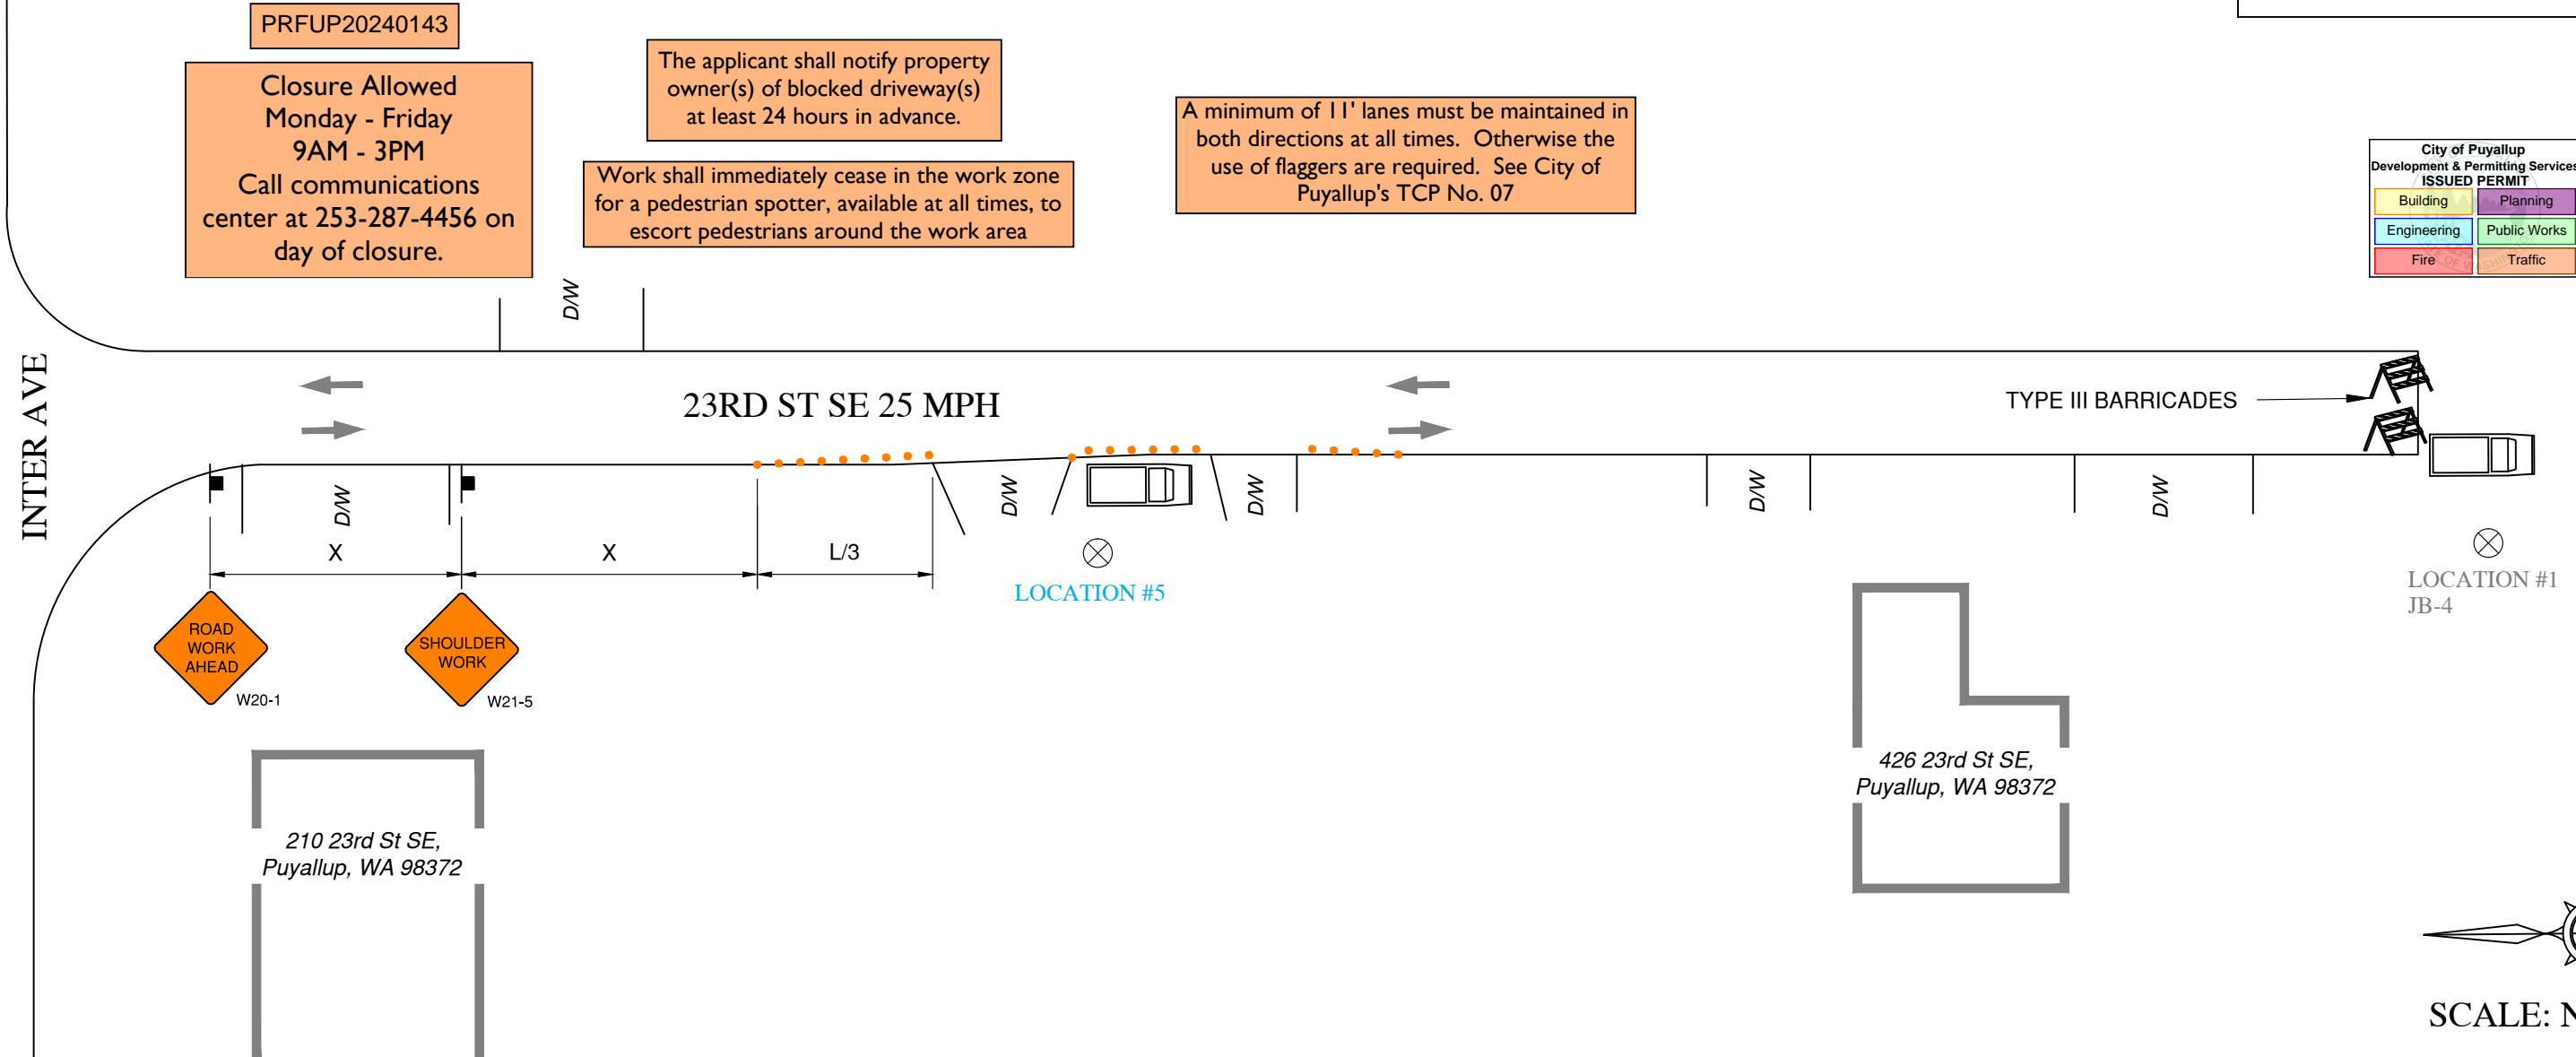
PRFUP20240143

Closure Allowed
Monday - Friday
9AM - 3PM
Call communications center at 253-287-4456 on day of closure.

The applicant shall notify property owner(s) of blocked driveway(s) at least 24 hours in advance.

Work shall immediately cease in the work zone for a pedestrian spotter, available at all times, to escort pedestrians around the work area

A minimum of 11' lanes must be maintained in both directions at all times. Otherwise the use of flaggers are required. See City of Puyallup's TCP No. 07

City of Puyallup
Development & Permitting Services
ISSUED PERMIT

| Building | Planning |
|---|---|
| Engineering | Public Works |
| Fire | Traffic |

D/W

INTER AVE

23RD ST SE 25 MPH

TYPE III BARRICADES

D/W

D/W

D/W

D/W

D/W

X

X

L/3

LOCATION #5

LOCATION #1
JB-4

ROAD WORK AHEAD
W20-1

SHOULDER WORK
W21-5

426 23rd St SE,
Puyallup, WA 98372

210 23rd St SE,
Puyallup, WA 98372

SCALE: N